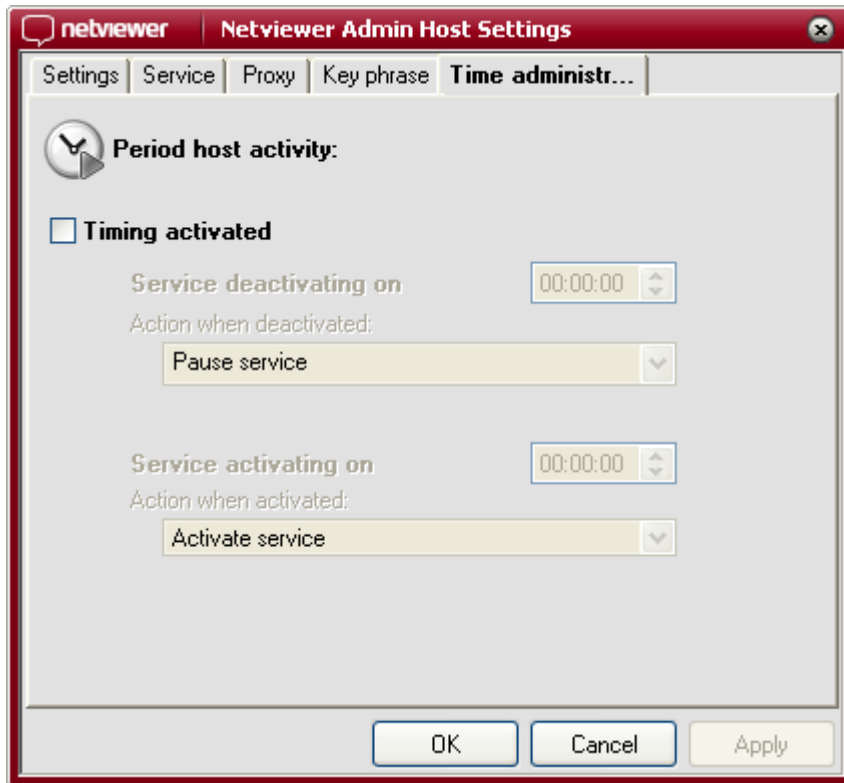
netviewer
Netviewer Admin Host Settings

Settings | Service | Proxy | Key phrase | Time administr...

Period host activity:

Timing activated

Service deactivating on 00:00:00

Action when deactivated:

Pause service

Service activating on 00:00:00

Action when activated:

Activate service

OK Cancel Apply